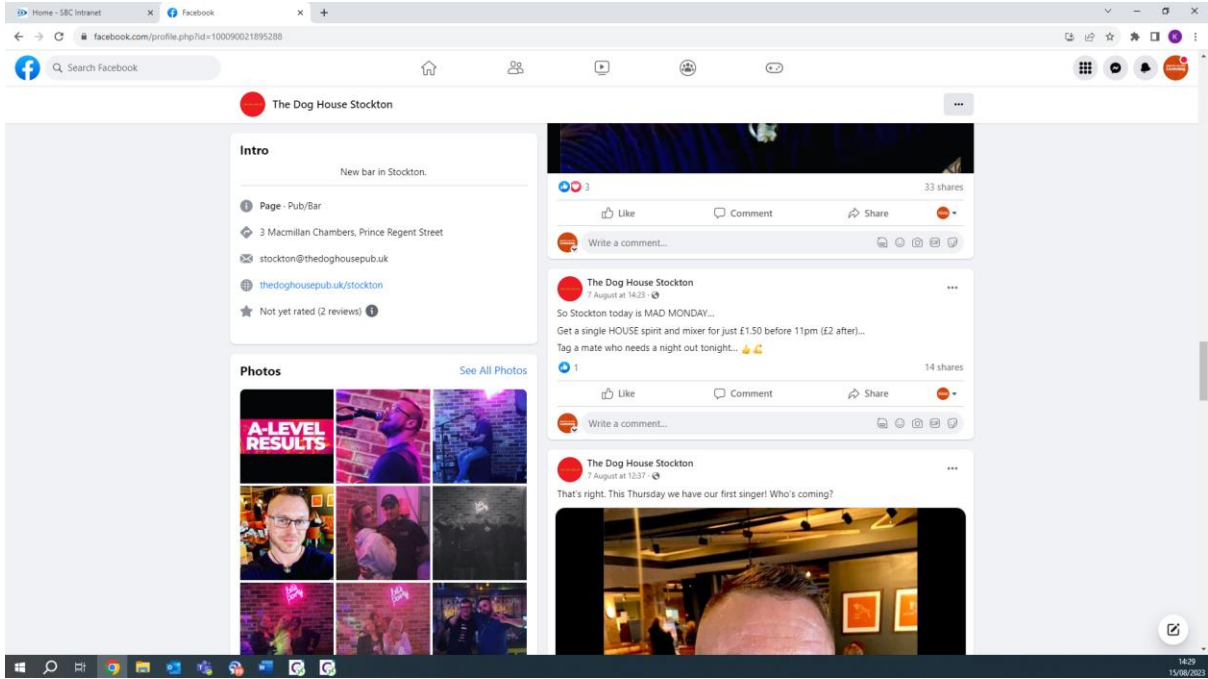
Home - SBC Intranet
Facebook
facebook.com/profile.php?id=100090021895288
Search Facebook
The Dog House Stockton
...
Intro
New bar in Stockton.
Page · Pub/Bar
3 Macmillan Chambers, Prince Regent Street
stockton@thedoghousepub.uk
thedoghousepub.uk/stockton
Not yet rated (2 reviews)
Photos
See All Photos
A-LEVEL RESULTS
3
33 shares
Like
Comment
Share
Write a comment...
The Dog House Stockton
7 August at 14:23 ·
...
So Stockton today is MAD MONDAY...
Get a single HOUSE spirit and mixer for just £1.50 before 11pm (£2 after)...
Tag a mate who needs a night out tonight... 👍💪
1
14 shares
Like
Comment
Share
Write a comment...
The Dog House Stockton
7 August at 12:37 ·
...
That's right. This Thursday we have our first singer! Who's coming?
14:29
15/08/2023